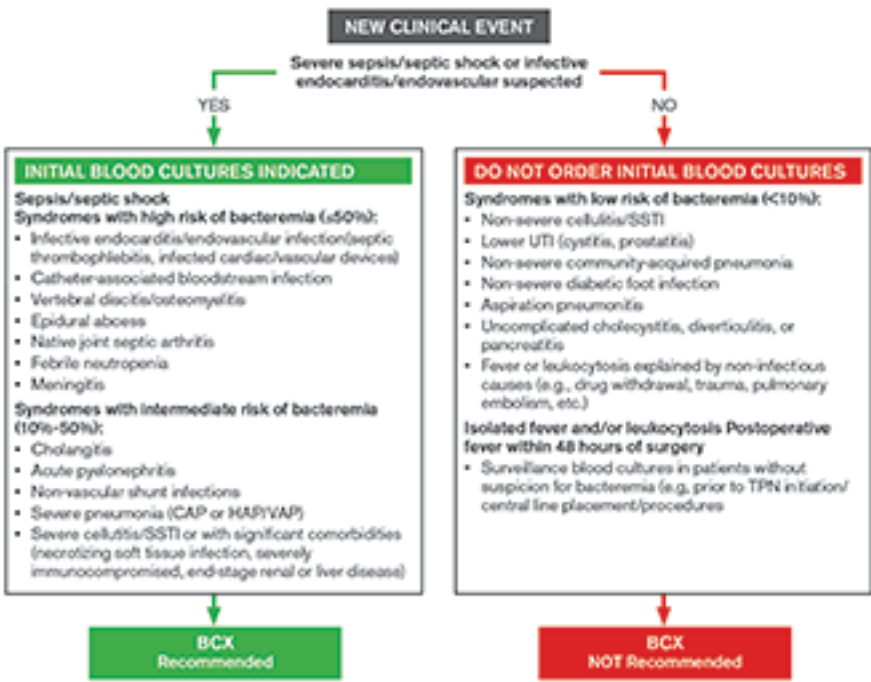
NEW CLINICAL EVENT

Severe sepsis/septic shock or infective endocarditis/endovascular suspected

YES

NO

INITIAL BLOOD CULTURES INDICATED

Sepsis/septic shock
Syndromes with high risk of bacteremia (≥50%):

- Infective endocarditis/endovascular infection(septic thrombophlebitis, infected cardiac/vascular devices)
- Catheter-associated bloodstream infection
- Vertebral discitis/osteomyelitis
- Epidural abscess
- Native joint septic arthritis
- Febrile neutropenia
- Meningitis

Syndromes with intermediate risk of bacteremia (10%-50%):

- Cholangitis
- Acute pyelonephritis
- Non-vascular shunt infections
- Severe pneumonia (CAP or HAP/VAP)
- Severe cellulitis/SSTI or with significant comorbidities (necrotizing soft tissue infection, severely immunocompromised, end-stage renal or liver disease)

DO NOT ORDER INITIAL BLOOD CULTURES

Syndromes with low risk of bacteremia (<10%):

- Non-severe cellulitis/SSTI
- Lower UTI (cystitis, prostatitis)
- Non-severe community-acquired pneumonia
- Non-severe diabetic foot infection
- Aspiration pneumonitis
- Uncomplicated cholecystitis, diverticulitis, or pancreatitis
- Fever or leukocytosis explained by non-infectious causes (e.g., drug withdrawal, trauma, pulmonary embolism, etc.)

Isolated fever and/or leukocytosis Postoperative fever within 48 hours of surgery

- Surveillance blood cultures in patients without suspicion for bacteremia (e.g, prior to TPN initiation/ central line placement/procedures

BCX
Recommended

BCX
NOT Recommended